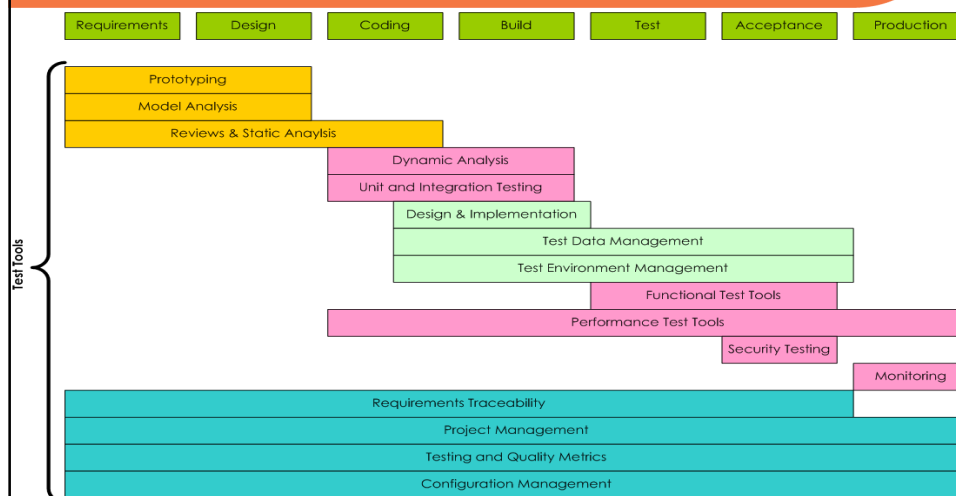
Requirements
Design
Coding
Build
Test
Acceptance
Production

Test Tools

Prototyping
Model Analysis
Reviews & Static Anaylsis
Dynamic Analysis
Unit and Integration Testing
Design & Implementation
Test Data Management
Test Environment Management
Functional Test Tools
Performance Test Tools
Security Testing
Monitoring
Requirements Traceability
Project Management
Testing and Quality Metrics
Configuration Management